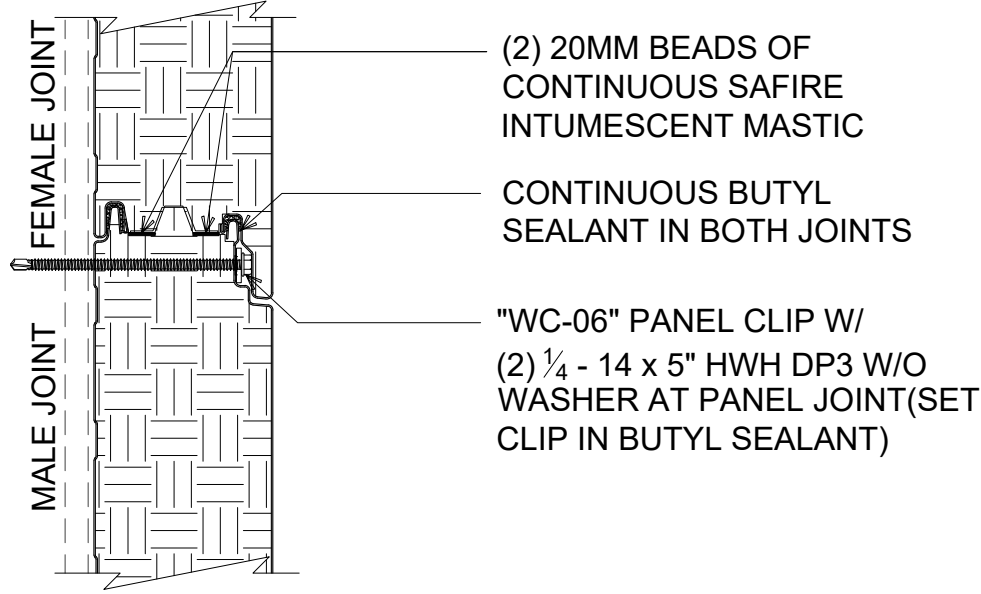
FEMALE JOINT

MALE JOINT

(2) 20MM BEADS OF CONTINUOUS SAFIRE INTUMESCENT MASTIC

CONTINUOUS BUTYL SEALANT IN BOTH JOINTS

"WC-06" PANEL CLIP W/ (2) $\frac{1}{4}$ - 14 x 5" HWH DP3 W/O WASHER AT PANEL JOINT(SET CLIP IN BUTYL SEALANT)